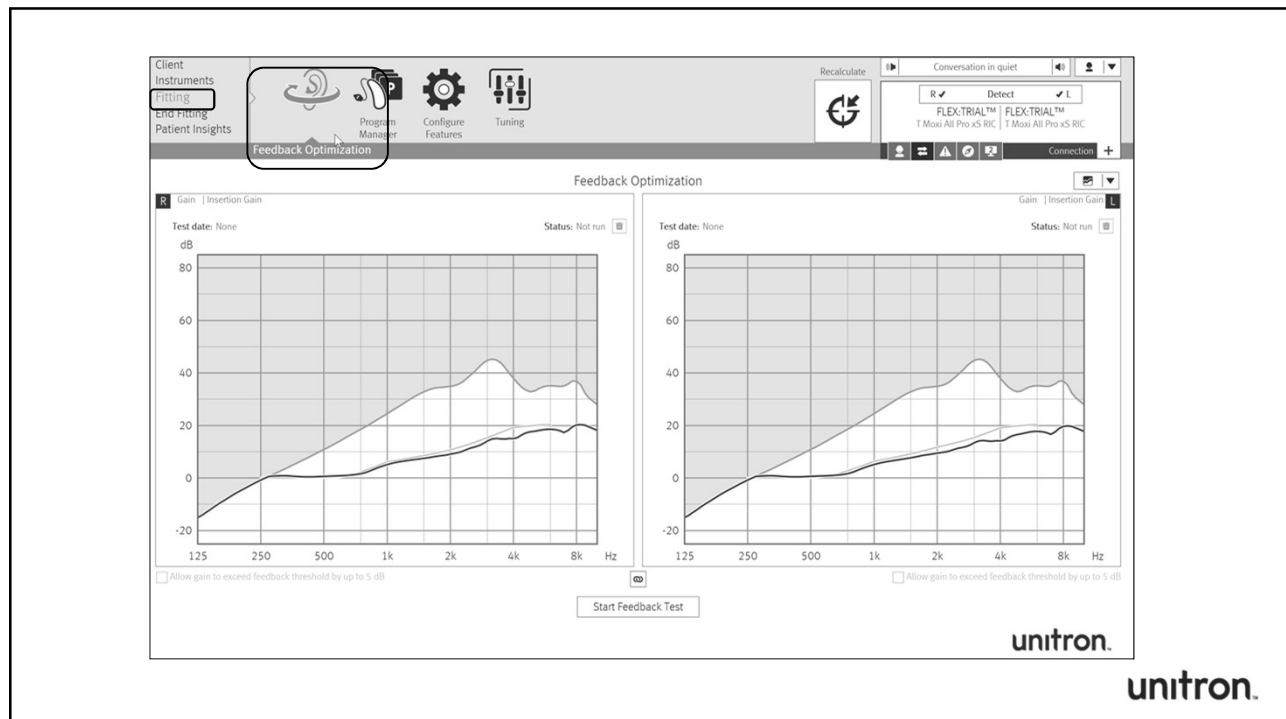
Client
Instruments
Fitting
End Fitting
Patient Insights

Program Manager
Configure Features
Tuning
Feedback Optimization

Recalculate

Conversation in quiet

R ✔ Detect ✔ L
FLEX:TRIAL™ T Moxi All Pro xS RIC
FLEX:TRIAL™ T Moxi All Pro xS RIC

Connection +

Feedback Optimization

R Gain | Insertion Gain
Test date: None
Status: Not run
dB
80
60
40
20
0
-20
125 250 500 1k 2k 4k 8k Hz
Allow gain to exceed feedback threshold by up to 5 dB

Gain | Insertion Gain L
Test date: None
Status: Not run
dB
80
60
40
20
0
-20
125 250 500 1k 2k 4k 8k Hz
Allow gain to exceed feedback threshold by up to 5 dB

Start Feedback Test

unitron.

unitron.